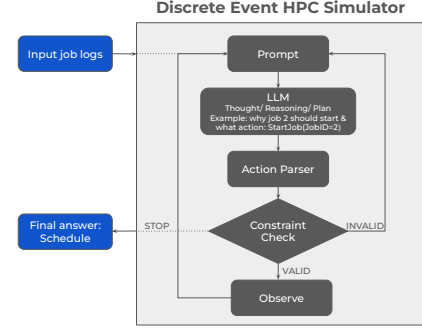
Discrete Event HPC Simulator

Input job logs

Prompt

LLM
Thought/ Reasoning/ Plan
Example: why job 2 should start & what action: StartJob(JobID=2)

Action Parser

Final answer: Schedule

STOP

Constraint Check

INVALID

VALID

Observe